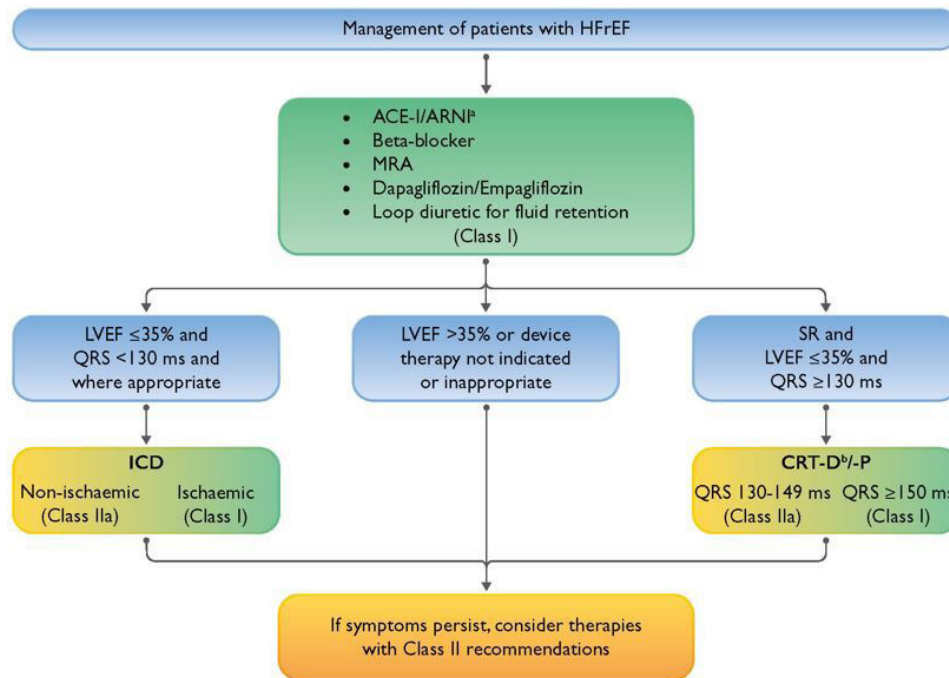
Management of patients with HFrEF

- ACE-I/ARNI$^a$
- Beta-blocker
- MRA
- Dapagliflozin/Empagliflozin
- Loop diuretic for fluid retention

(Class I)

LVEF ≤35% and QRS <130 ms and where appropriate

LVEF >35% or device therapy not indicated or inappropriate

SR and LVEF ≤35% and QRS ≥130 ms

ICD
Non-ischaemic (Class IIa)
Ischaemic (Class I)

CRT-D$^b$/-P
QRS 130-149 ms (Class IIa)
QRS ≥150 ms (Class I)

If symptoms persist, consider therapies with Class II recommendations